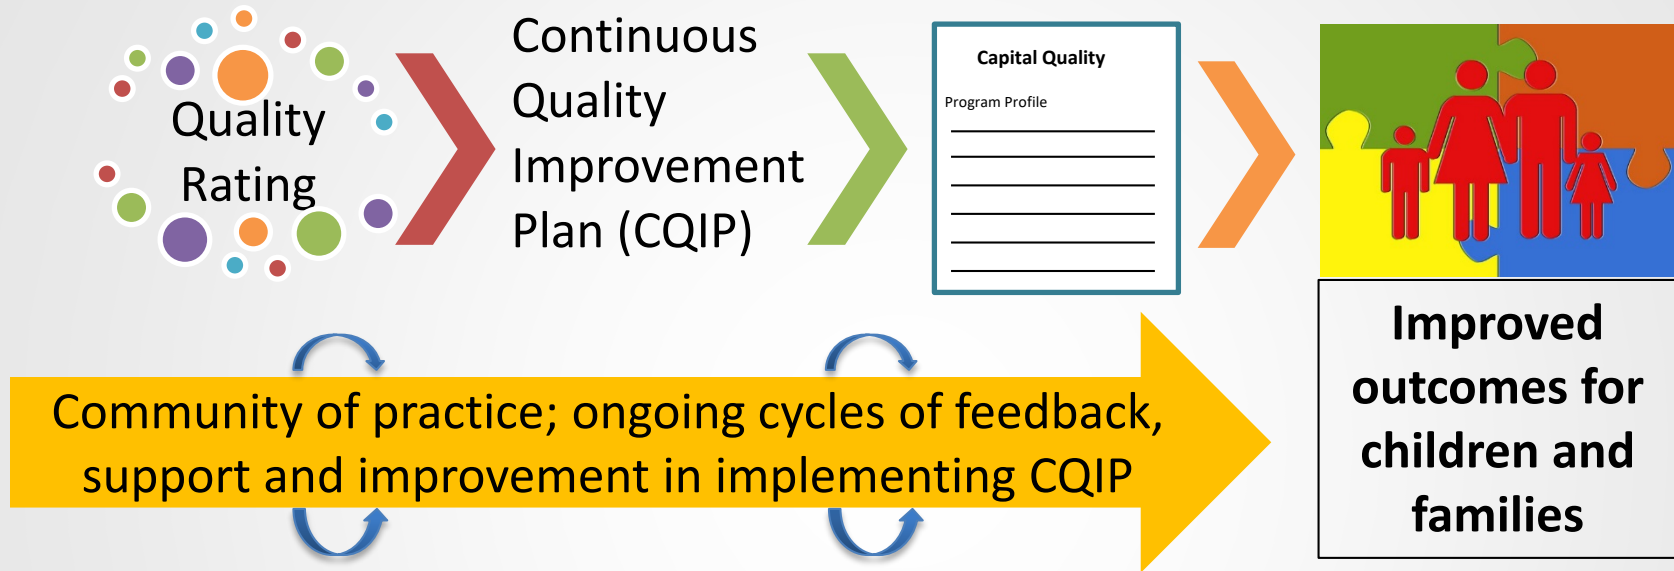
Quality Rating

Continuous Quality Improvement Plan (CQIP)

Capital Quality

Program Profile

Improved outcomes for children and families

Community of practice; ongoing cycles of feedback, support and improvement in implementing CQIP